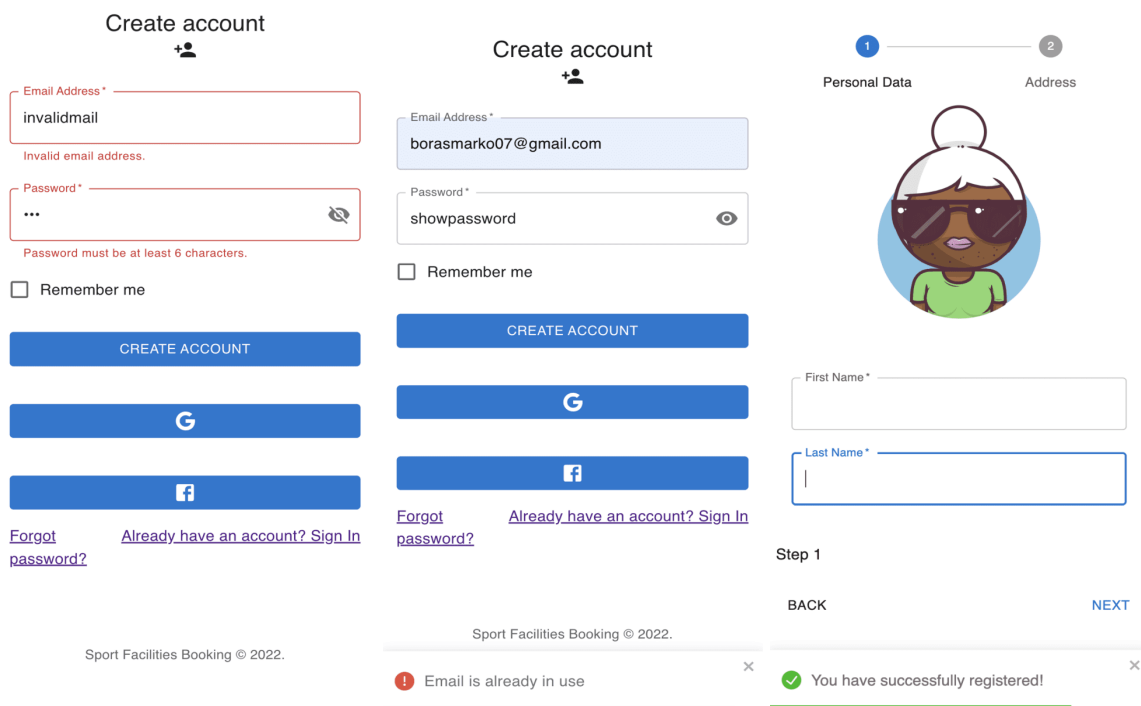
Create account

Email Address *
invalidmail
Invalid email address.

Password *
•••
Password must be at least 6 characters.

Remember me

CREATE ACCOUNT

G

f

Forgot password?
Already have an account? Sign In

Sport Facilities Booking © 2022.

Create account

Email Address *
borasmarko07@gmail.com

Password *
showpassword

Remember me

CREATE ACCOUNT

G

f

Forgot password?
Already have an account? Sign In

Sport Facilities Booking © 2022.

Email is already in use

1
Personal Data
2
Address

First Name *

Last Name *

Step 1

BACK
NEXT

You have successfully registered!